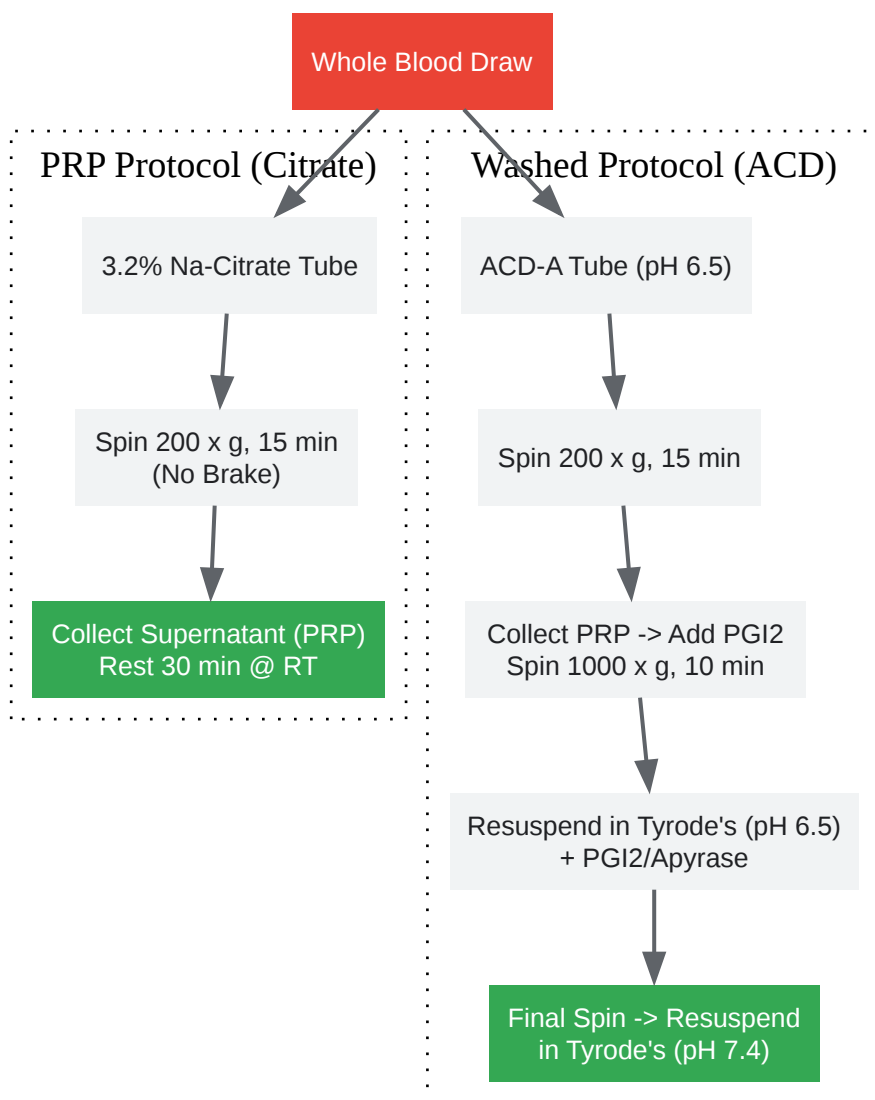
Whole Blood Draw

PRP Protocol (Citrate)

3.2% Na-Citrate Tube

Spin 200 x g, 15 min (No Brake)

Collect Supernatant (PRP) Rest 30 min @ RT

Washed Protocol (ACD)

ACD-A Tube (pH 6.5)

Spin 200 x g, 15 min

Collect PRP -> Add PGI2 Spin 1000 x g, 10 min

Resuspend in Tyrode's (pH 6.5) + PGI2/Apyrase

Final Spin -> Resuspend in Tyrode's (pH 7.4)